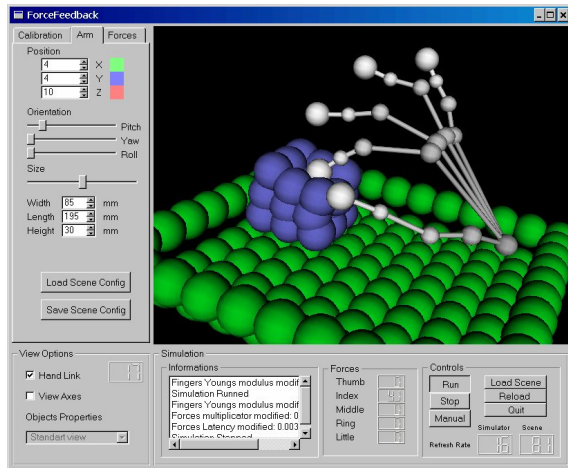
ForceFeedback

Calibration | Arm | Forces

Position
4 X
4 Y
10 Z

Orientation
Pitch
Yaw
Roll

Size

Width 85 mm
Length 195 mm
Height 30 mm

Load Scene Config

Save Scene Config

View Options
☑ Hand Link
☐ View Axes
Objects Properties
Standart view

Simulation
Informations
Fingers Youngs modulus modif
Simulation Runned
Fingers Youngs modulus modif
Forces multiplicator modified: 0
Forces Latency modified: 0.003
Simulation Stopped

Forces
Thumb
Index
Middle
Ring
Little

Controls
Run
Stop
Manual
Load Scene
Reload
Quit
Refresh Rate
Simulator
Scene